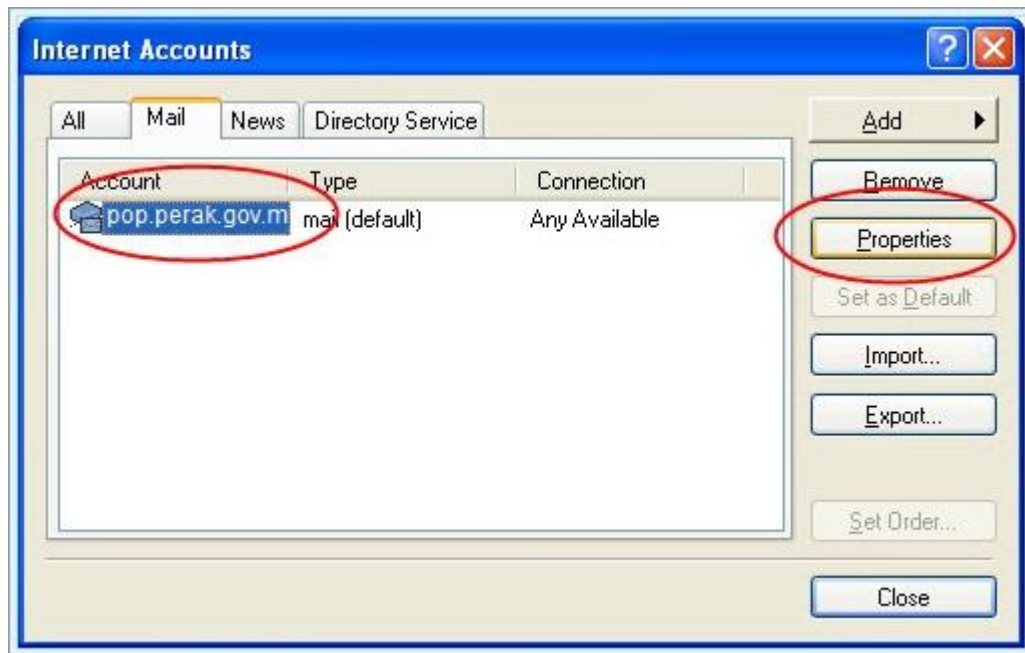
Internet Accounts

All
Mail
News
Directory Service

| Account | Type | Connection |
|---|---|---|
| pop.perak.gov.m | mail (default) | Any Available |

Add
Remove
Properties
Set as Default
Import...
Export...
Set Order...
Close